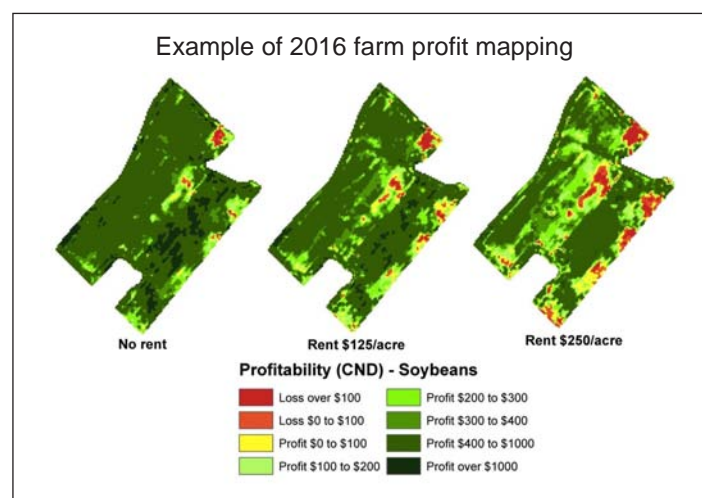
Example of 2016 farm profit mapping

No rent

Rent \$125/acre

Rent \$250/acre

Profitability (CND) - Soybeans

Loss over \$100
Loss \$0 to \$100
Profit \$0 to \$100
Profit \$100 to \$200
Profit \$200 to \$300
Profit \$300 to \$400
Profit \$400 to \$1000
Profit over \$1000